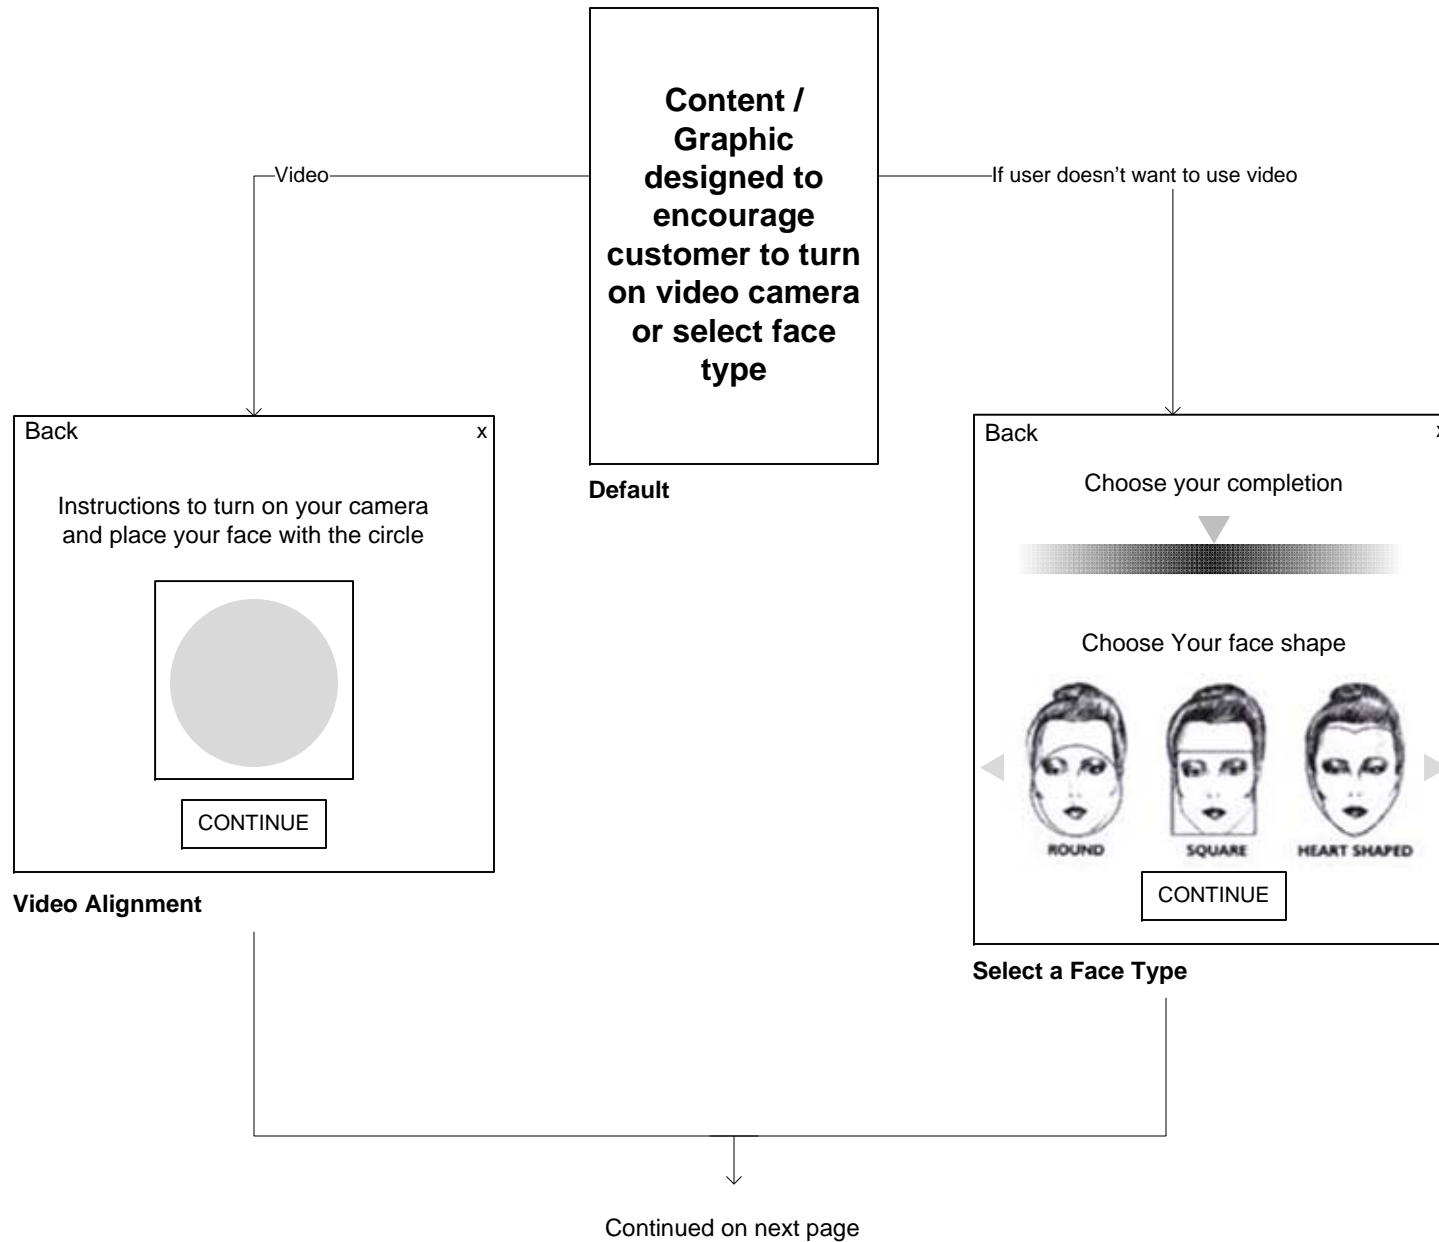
Content / Graphic designed to encourage customer to turn on video camera or select face type

Default

Video

If user doesn't want to use video

Back
x

Instructions to turn on your camera and place your face with the circle

CONTINUE

Video Alignment

Back
x

Choose your completion

Choose Your face shape

ROUND

SQUARE

HEART SHAPED

CONTINUE

Select a Face Type

Continued on next page